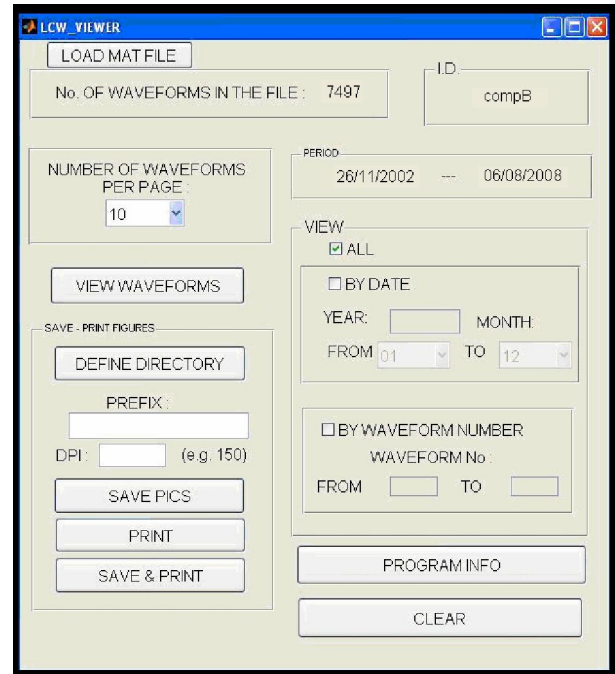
LCW_VIEWER

LOAD MAT FILE

No. OF WAVEFORMS IN THE FILE : 7497

I.D.
compB

NUMBER OF WAVEFORMS PER PAGE :
10

PERIOD
26/11/2002 --- 06/08/2008

VIEW
☑ ALL

VIEW WAVEFORMS

☐ BY DATE
YEAR: MONTH:
FROM 01 TO 12

SAVE - PRINT FIGURES

DEFINE DIRECTORY

PREFIX :

DPI : (e.g. 150)

SAVE PICS

PRINT

SAVE & PRINT

☐ BY WAVEFORM NUMBER
WAVEFORM No :
FROM TO

PROGRAM INFO

CLEAR